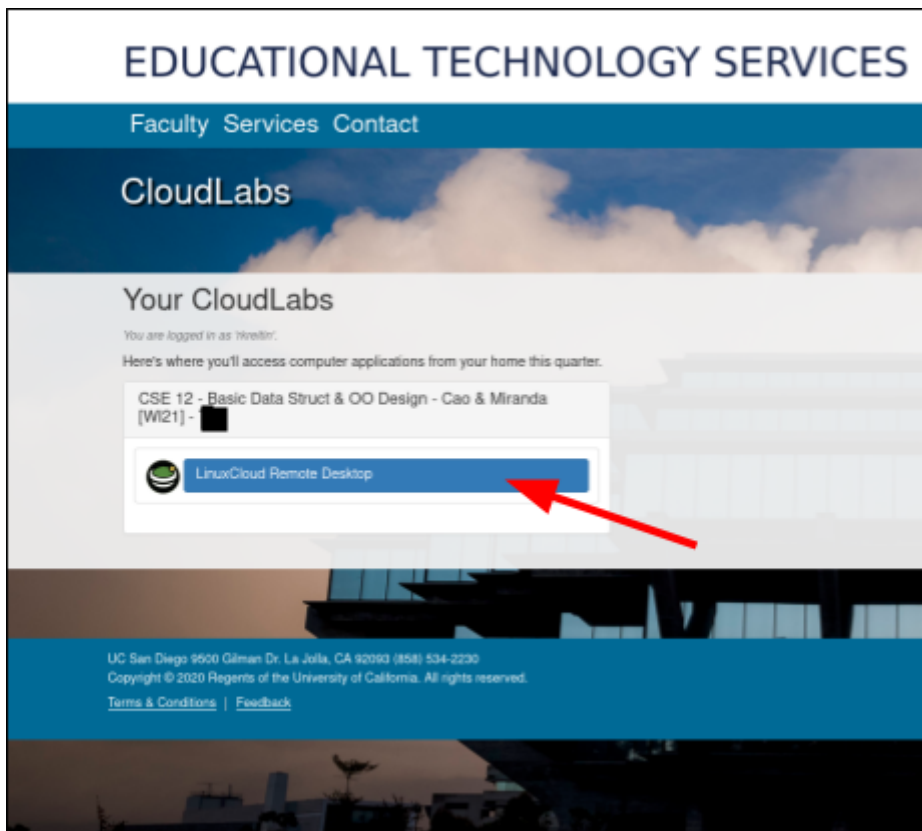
EDUCATIONAL TECHNOLOGY SERVICES

Faculty Services Contact

CloudLabs

Your CloudLabs

You are logged in as 'rkreltin'.

Here's where you'll access computer applications from your home this quarter.

CSE 12 - Basic Data Struct & OO Design - Cao & Miranda [WI21] - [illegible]

LinuxCloud Remote Desktop

UC San Diego 9500 Gilman Dr. La Jolla, CA 92093 (858) 534-2230
Copyright © 2020 Regents of the University of California. All rights reserved.

Terms & Conditions | Feedback